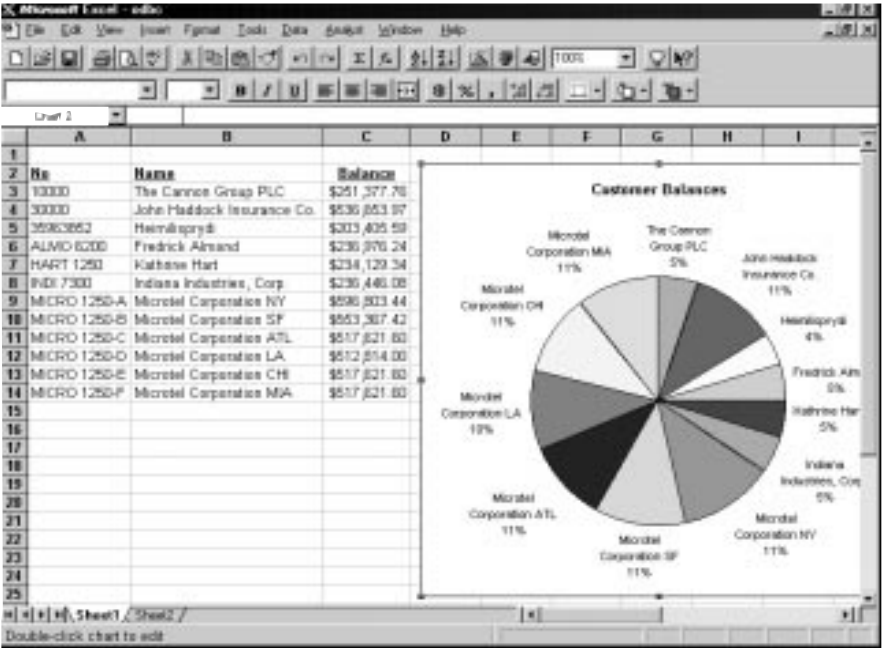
Microsoft Excel - odbc

File Edit View Insert Format Tools Data Analyst Window Help

100%

Chart 2

| | A | B | C |
|---|---|---|---|
| 1 | | | |
| 2 | No | Name | Balance |
| 3 | 10000 | The Cannon Group PLC | $251,377.78 |
| 4 | 30000 | John Haddock Insurance Co. | $536,853.97 |
| 5 | 35963852 | Heimlisprydi | $203,405.59 |
| 6 | ALMO 6200 | Fredrick Almand | $236,976.24 |
| 7 | HART 1250 | Kathrine Hart | $234,129.34 |
| 8 | INDI 7300 | Indiana Industries, Corp | $236,446.08 |
| 9 | MICRO 1250-A | Microtel Corporation NY | $596,803.44 |
| 10 | MICRO 1250-B | Microtel Corporation SF | $553,367.42 |
| 11 | MICRO 1250-C | Microtel Corporation ATL | $517,621.60 |
| 12 | MICRO 1250-D | Microtel Corporation LA | $512,614.00 |
| 13 | MICRO 1250-E | Microtel Corporation CHI | $517,621.60 |
| 14 | MICRO 1250-F | Microtel Corporation MIA | $517,621.60 |

Customer Balances

The Cannon Group PLC 5%
John Haddock Insurance Co. 11%
Heimlisprydi 4%
Fredrick Alm 5%
Kathrine Har 5%
Indiana Industries, Cor 5%
Microtel Corporation NY 11%
Microtel Corporation SF 11%
Microtel Corporation ATL 11%
Microtel Corporation LA 10%
Microtel Corporation CHI 11%
Microtel Corporation MIA 11%

Sheet1 Sheet2

Double-click chart to edit